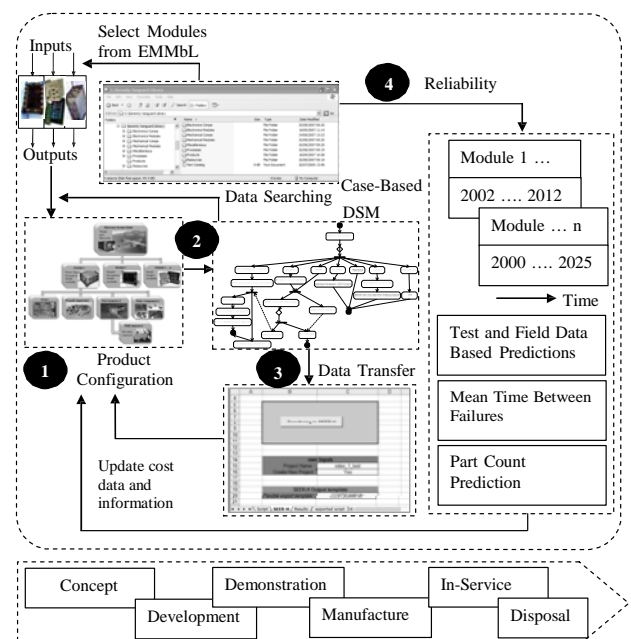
Inputs

Select Modules from EMMbL

Outputs

4 Reliability

Module 1 …

2002 …. 2012

Module … n

2000 …. 2025

Time

Data Searching

Case-Based DSM

2

1 Product Configuration

3 Data Transfer

Test and Field Data Based Predictions

Mean Time Between Failures

Part Count Prediction

Update cost data and information

Concept

Development

Demonstration

Manufacture

In-Service

Disposal